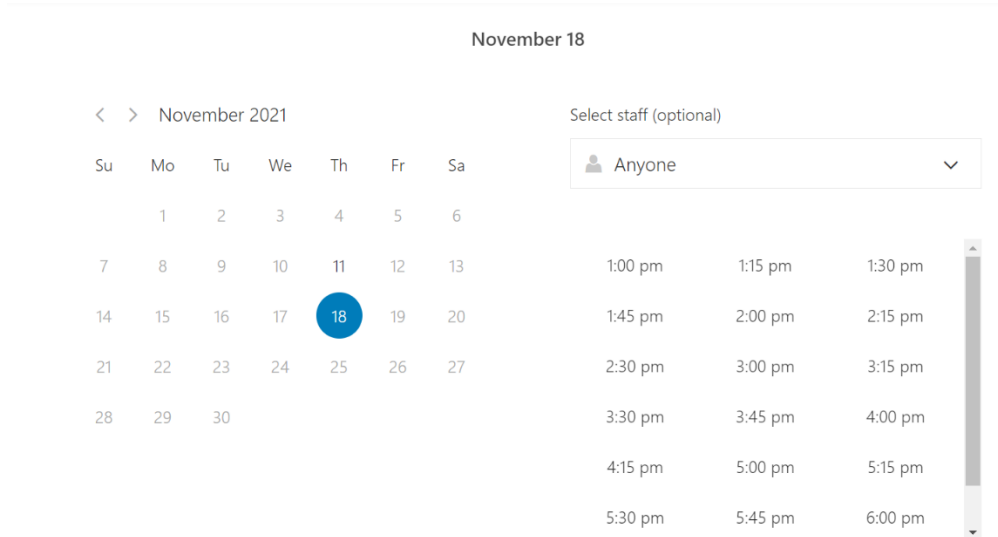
November 18

< > November 2021

| Su | Mo | Tu | We | Th | Fr | Sa |
|---|---|---|---|---|---|---|
| | 1 | 2 | 3 | 4 | 5 | 6 |
| 7 | 8 | 9 | 10 | 11 | 12 | 13 |
| 14 | 15 | 16 | 17 | 18 | 19 | 20 |
| 21 | 22 | 23 | 24 | 25 | 26 | 27 |
| 28 | 29 | 30 | | | | |

Select staff (optional)

Anyone

| | | |
|---|---|---|
| 1:00 pm | 1:15 pm | 1:30 pm |
| 1:45 pm | 2:00 pm | 2:15 pm |
| 2:30 pm | 3:00 pm | 3:15 pm |
| 3:30 pm | 3:45 pm | 4:00 pm |
| 4:15 pm | 5:00 pm | 5:15 pm |
| 5:30 pm | 5:45 pm | 6:00 pm |